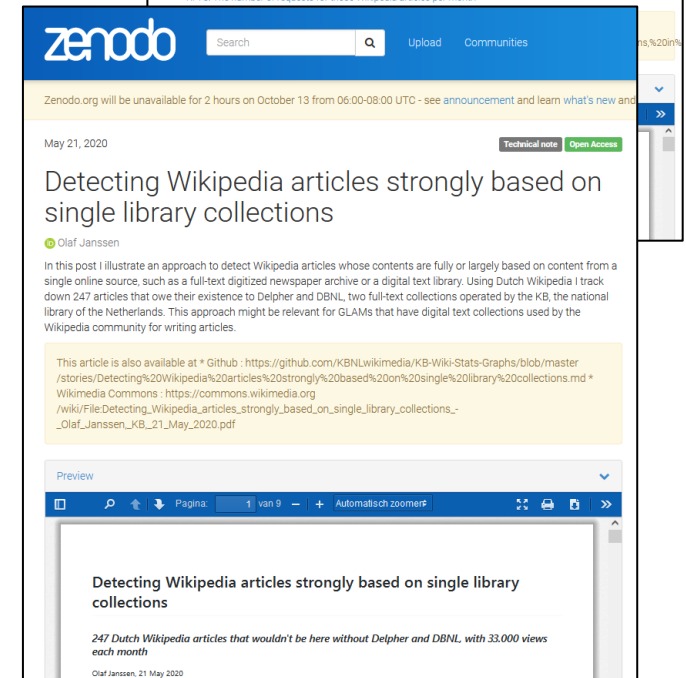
zenodo

Search

Upload Communities

ns,%20in%

Zenodo.org will be unavailable for 2 hours on October 13 from 06:00-08:00 UTC - see announcement and learn what's new and

May 21, 2020

Technical note Open Access

Detecting Wikipedia articles strongly based on single library collections

Olaf Janssen

In this post I illustrate an approach to detect Wikipedia articles whose contents are fully or largely based on content from a single online source, such as a full-text digitized newspaper archive or a digital text library. Using Dutch Wikipedia I track down 247 articles that owe their existence to Delpher and DBNL, two full-text collections operated by the KB, the national library of the Netherlands. This approach might be relevant for GLAMs that have digital text collections used by the Wikipedia community for writing articles.

This article is also available at * Github : https://github.com/KBNLwikimedia/KB-Wiki-Stats-Graphs/blob/master/stories/Detecting%20Wikipedia%20articles%20strongly%20based%20on%20single%20library%20collections.md * Wikimedia Commons : https://commons.wikimedia.org/wiki/File:Detecting_Wikipedia_articles_strongly_based_on_single_library_collections_-_Olaf_Janssen_KB_21_May_2020.pdf

Preview

Pagina: 1 van 9 − + Automatisch zoomen

Detecting Wikipedia articles strongly based on single library collections

247 Dutch Wikipedia articles that wouldn't be here without Delpher and DBNL, with 33.000 views each month

Olaf Janssen, 21 May 2020